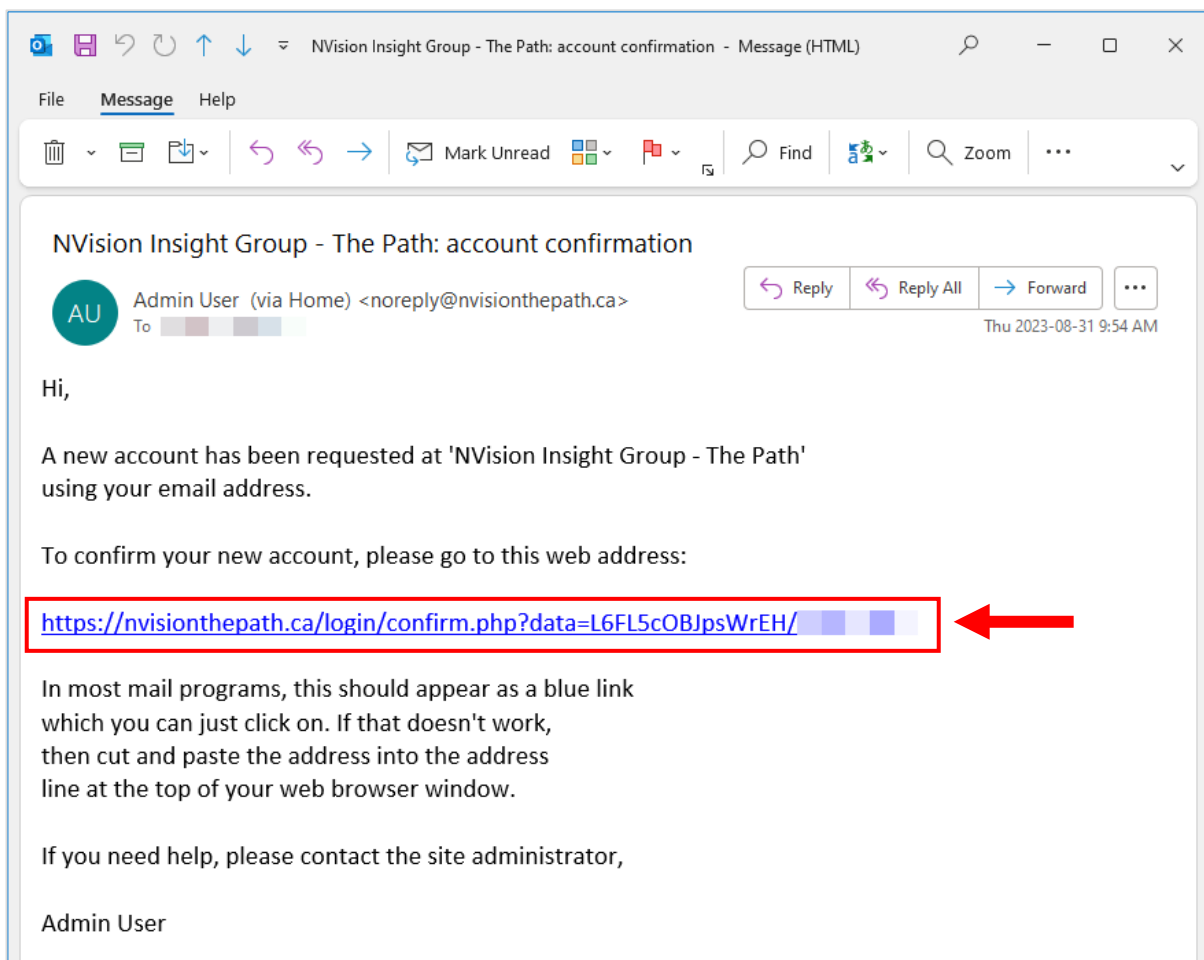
NVision Insight Group - The Path: account confirmation - Message (HTML)

File Message Help

Mark Unread Find Zoom ...

NVision Insight Group - The Path: account confirmation

AU

Admin User (via Home) <noreply@nvisionthepath.ca>
To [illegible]

Reply Reply All Forward ...

Thu 2023-08-31 9:54 AM

Hi,

A new account has been requested at 'NVision Insight Group - The Path' using your email address.

To confirm your new account, please go to this web address:

https://nvisionthepath.ca/login/confirm.php?data=L6FL5cOBJpsWrEH/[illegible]

In most mail programs, this should appear as a blue link which you can just click on. If that doesn't work, then cut and paste the address into the address line at the top of your web browser window.

If you need help, please contact the site administrator,

Admin User